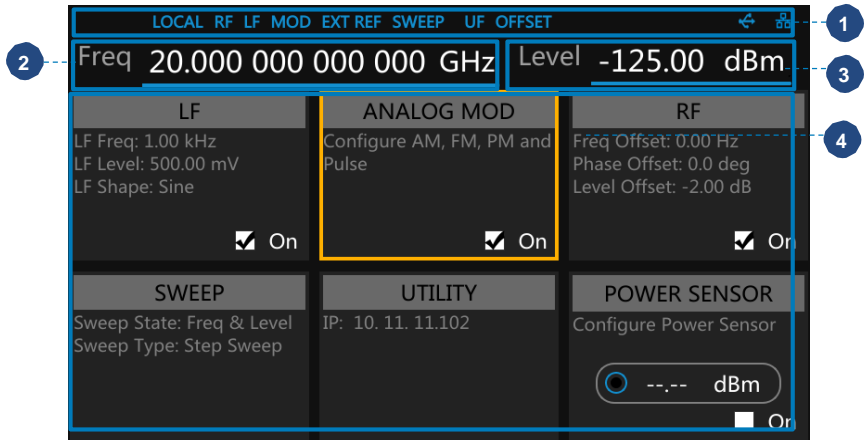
LOCAL RF LF MOD EXT REF SWEEP UF OFFSET

1

2

Freq 20.000 000 000 000 GHz

Level -125.00 dBm

3

4

LF
LF Freq: 1.00 kHz
LF Level: 500.00 mV
LF Shape: Sine
On

ANALOG MOD
Configure AM, FM, PM and Pulse
On

RF
Freq Offset: 0.00 Hz
Phase Offset: 0.0 deg
Level Offset: -2.00 dB
On

SWEEP
Sweep State: Freq & Level
Sweep Type: Step Sweep

UTILITY
IP: 10. 11. 11.102

POWER SENSOR
Configure Power Sensor
--.-- dBm
On